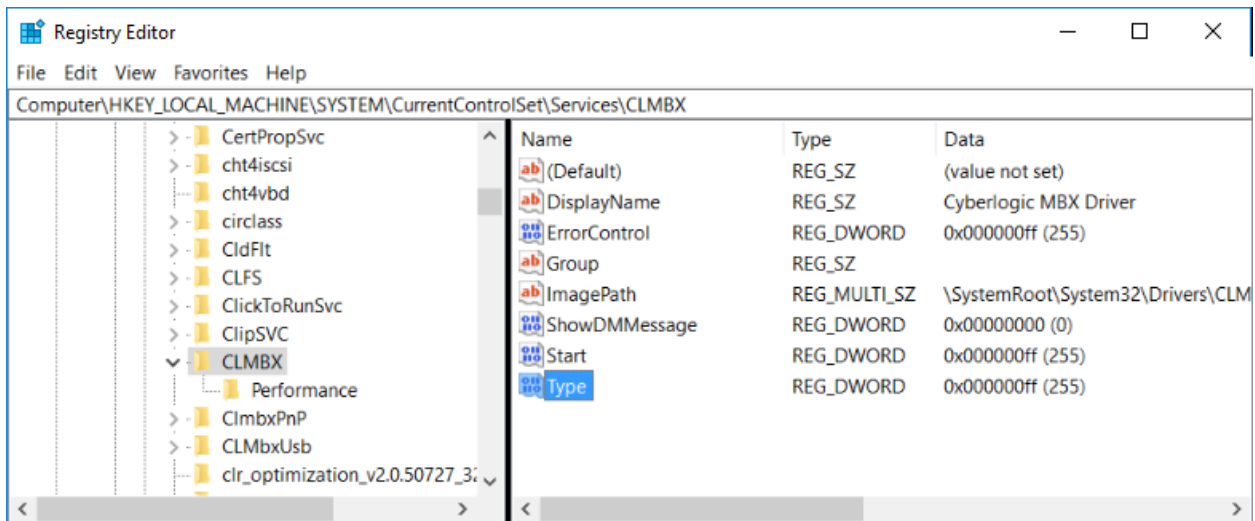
Registry Editor

File Edit View Favorites Help

Computer\HKEY_LOCAL_MACHINE\SYSTEM\CurrentControlSet\Services\CLMBX

CertPropSvc
cht4iscsi
cht4vbd
circlass
CldFlt
CLFS
ClickToRunSvc
ClipSVC
CLMBX
Performance
ClmbxPnP
CLMbxUsb
clr_optimization_v2.0.50727_3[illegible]

| Name | Type | Data |
|---|---|---|
| (Default) | REG_SZ | (value not set) |
| DisplayName | REG_SZ | Cyberlogic MBX Driver |
| ErrorControl | REG_DWORD | 0x000000ff (255) |
| Group | REG_SZ | |
| ImagePath | REG_MULTI_SZ | \SystemRoot\System32\Drivers\CLM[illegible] |
| ShowDMMessage | REG_DWORD | 0x00000000 (0) |
| Start | REG_DWORD | 0x000000ff (255) |
| Type | REG_DWORD | 0x000000ff (255) |